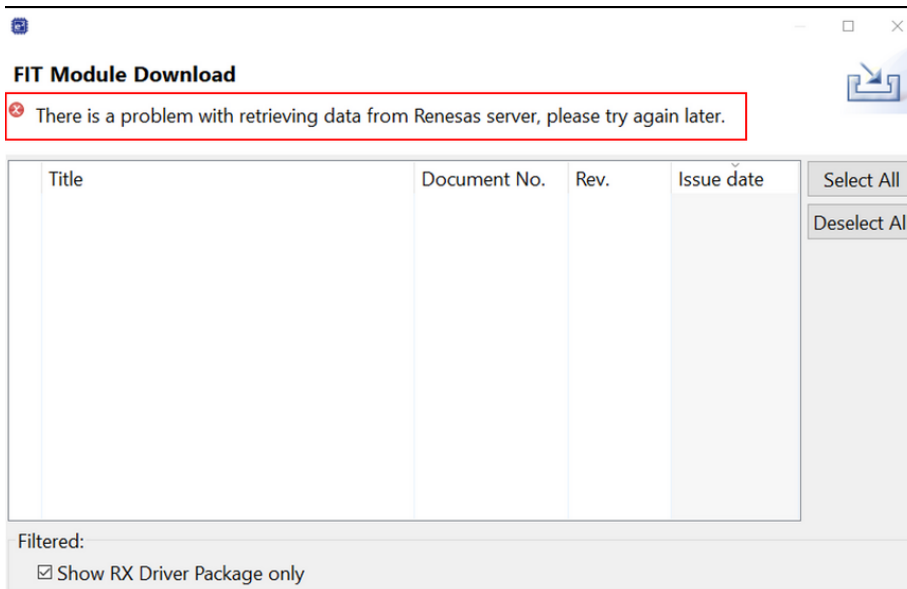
FIT Module Download

There is a problem with retrieving data from Renesas server, please try again later.

| Title | Document No. | Rev. | Issue date |
|---|---|---|---|

Select All

Deselect Al

Filtered:

☑ Show RX Driver Package only